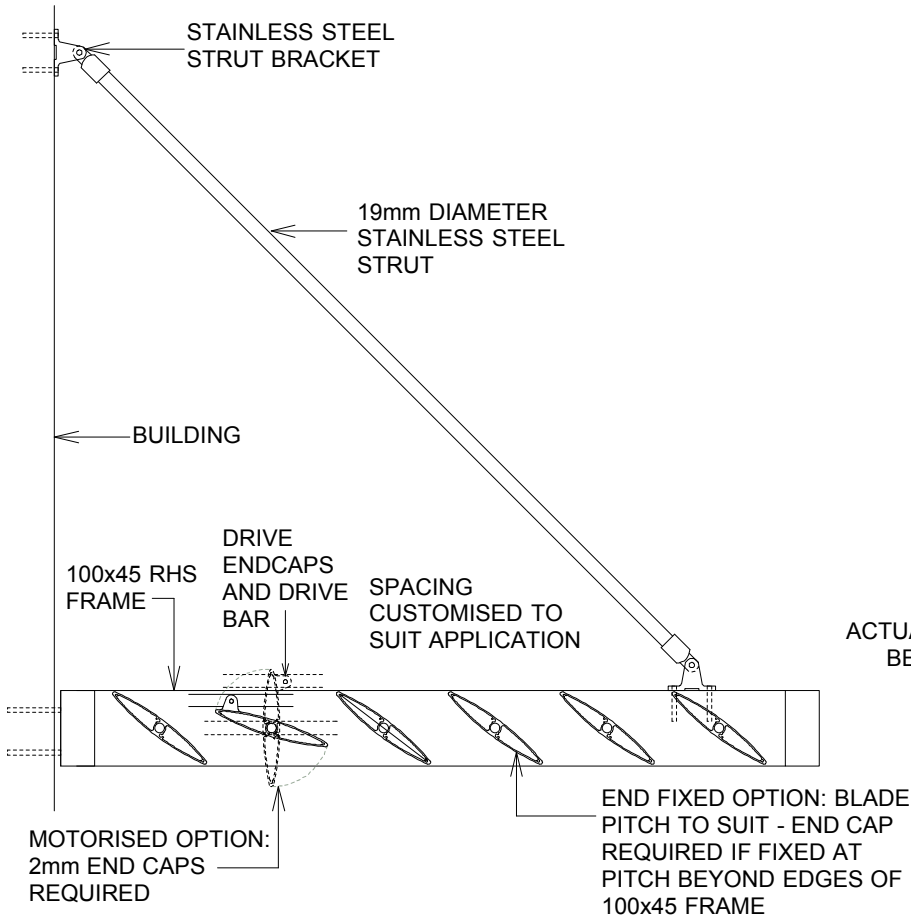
STAINLESS STEEL STRUT BRACKET

19mm DIAMETER STAINLESS STEEL STRUT

BUILDING

DRIVE ENDCAPS AND DRIVE BAR

100x45 RHS FRAME

SPACING CUSTOMISED TO SUIT APPLICATION

ACTU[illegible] BE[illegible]

END FIXED OPTION: BLADE PITCH TO SUIT - END CAP REQUIRED IF FIXED AT PITCH BEYOND EDGES OF 100x45 FRAME

MOTORISED OPTION: 2mm END CAPS REQUIRED